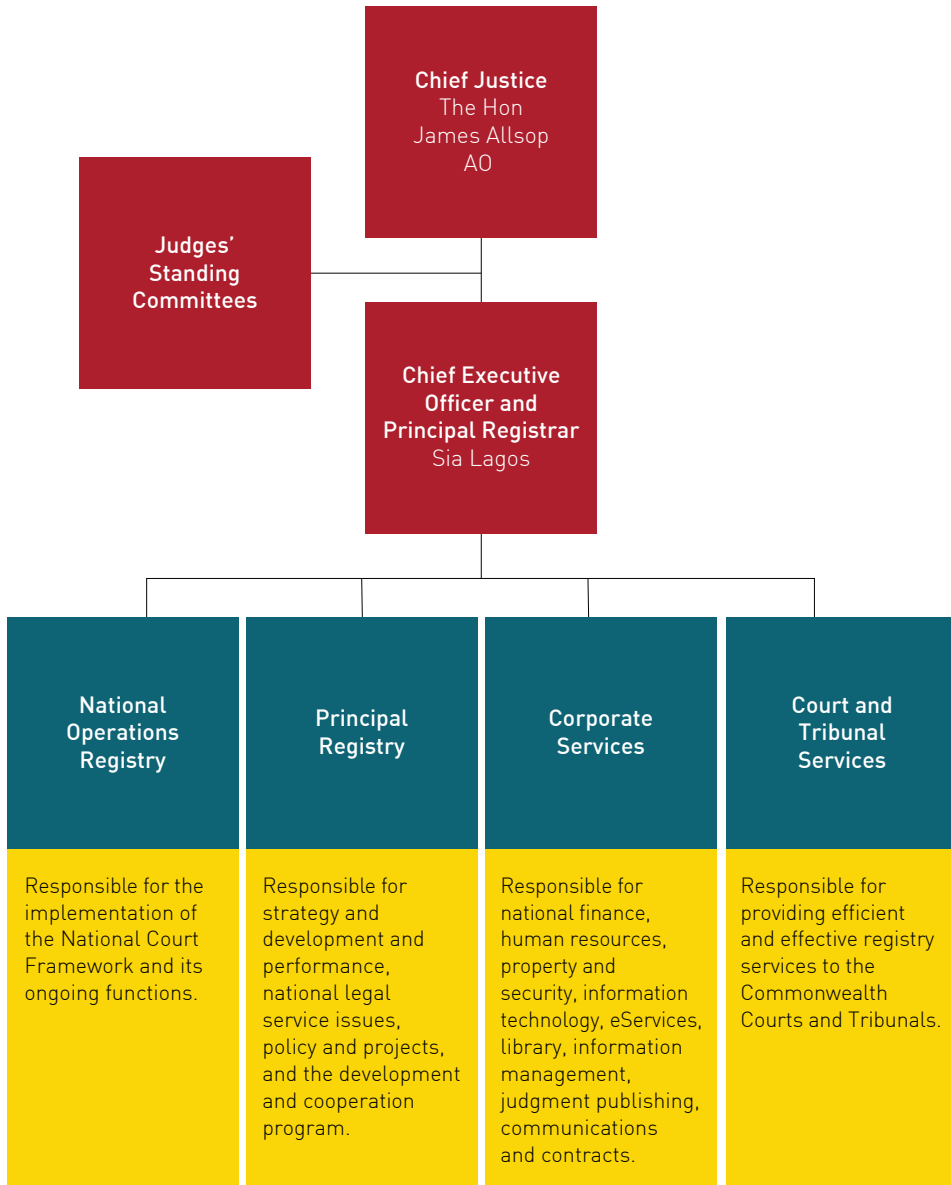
Chief Justice
The Hon
James Allsop
AO

Judges' Standing Committees

Chief Executive Officer and Principal Registrar
Sia Lagos

National Operations Registry

Responsible for the implementation of the National Court Framework and its ongoing functions.

Principal Registry

Responsible for strategy and development and performance, national legal service issues, policy and projects, and the development and cooperation program.

Corporate Services

Responsible for national finance, human resources, property and security, information technology, eServices, library, information management, judgment publishing, communications and contracts.

Court and Tribunal Services

Responsible for providing efficient and effective registry services to the Commonwealth Courts and Tribunals.